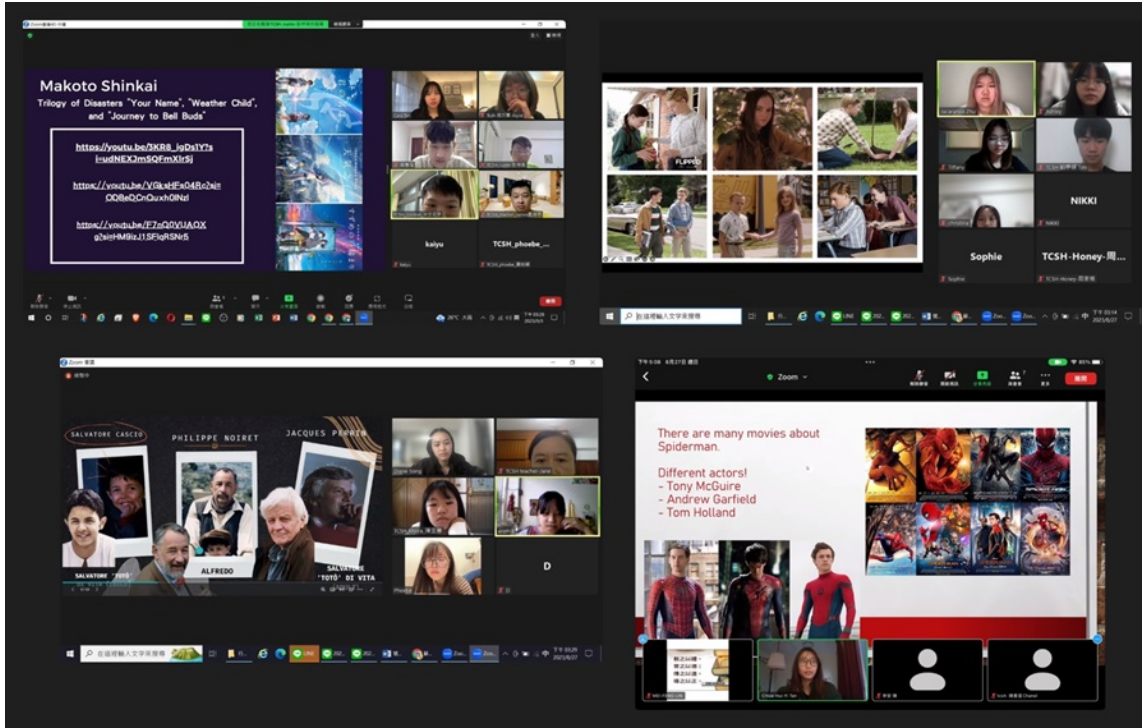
Makoto Shinkai

Trilogy of Disasters "Your Name", "Weather Child", and "Journey to Bell Buds"

https://youtu.be/3KR8_igDs1Y?si=udNEXJmSQFmXIrSj

https://youtu.be/VGksHFx04Rc?si=ODBeDCnQuxh0lNzl

https://youtu.be/F7nQ0VUAOXg?si=HM9izJ1SFlqRSNr5

kaiyu

TCSH_phoebe_...

FLIPPED

NIKKI

Sophie

TCSH-Honey-周...

在這裡輸入文字來搜尋

SALVATORE CASCIO

PHILIPPE NOIRET

JACQUES PERRIN

SALVATORE "TOTÒ"

ALFREDO

SALVATORE "TOTÒ" DI VITA

D

在這裡輸入文字來搜尋

Zoom

結束

There are many movies about Spiderman.

Different actors!
- Tony McGuire
- Andrew Garfield
- Tom Holland